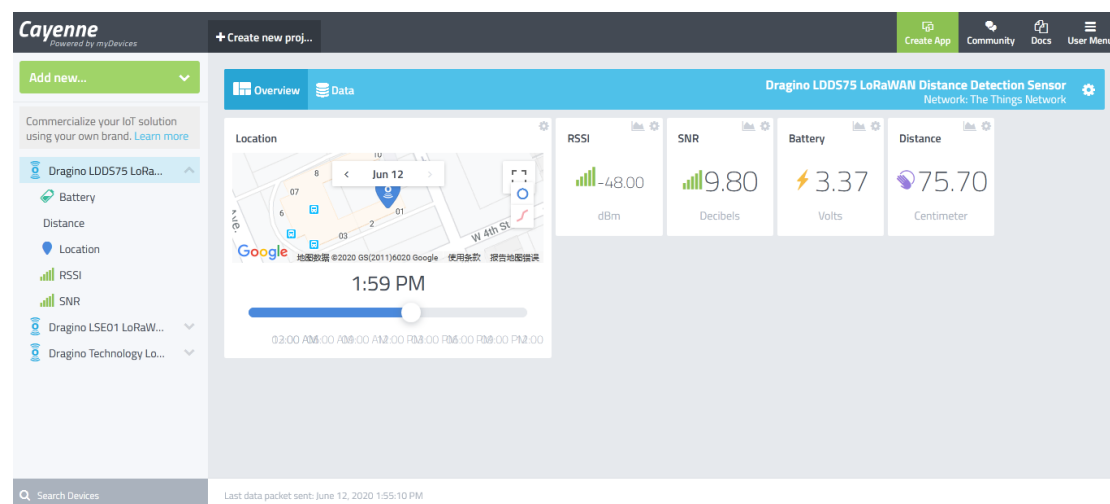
Cayenne
Powered by myDevices

+ Create new proj...

Create App
Community
Docs
User Menu

Add new...

Commercialize your IoT solution using your own brand. Learn more

Dragino LDDS75 LoRa...
Battery
Distance
Location
RSSI
SNR
Dragino LSE01 LoRaW...
Dragino Technology Lo...

Search Devices

Overview
Data

Dragino LDDS75 LoRaWAN Distance Detection Sensor
Network: The Things Network

Location
Jun 12
10
8
07
6
01
2
03
W 4th St
Ave.
Google
地图数据 ©2020 GS(2011)6020 Google 使用条款 报告地图错误
1:59 PM
03:00 AM 06:00 AM 09:00 AM 12:00 PM 03:00 PM 06:00 PM 09:00 PM 12:00

RSSI
-48.00
dBm

SNR
9.80
Decibels

Battery
3.37
Volts

Distance
75.70
Centimeter

Last data packet sent: June 12, 2020 1:55:10 PM